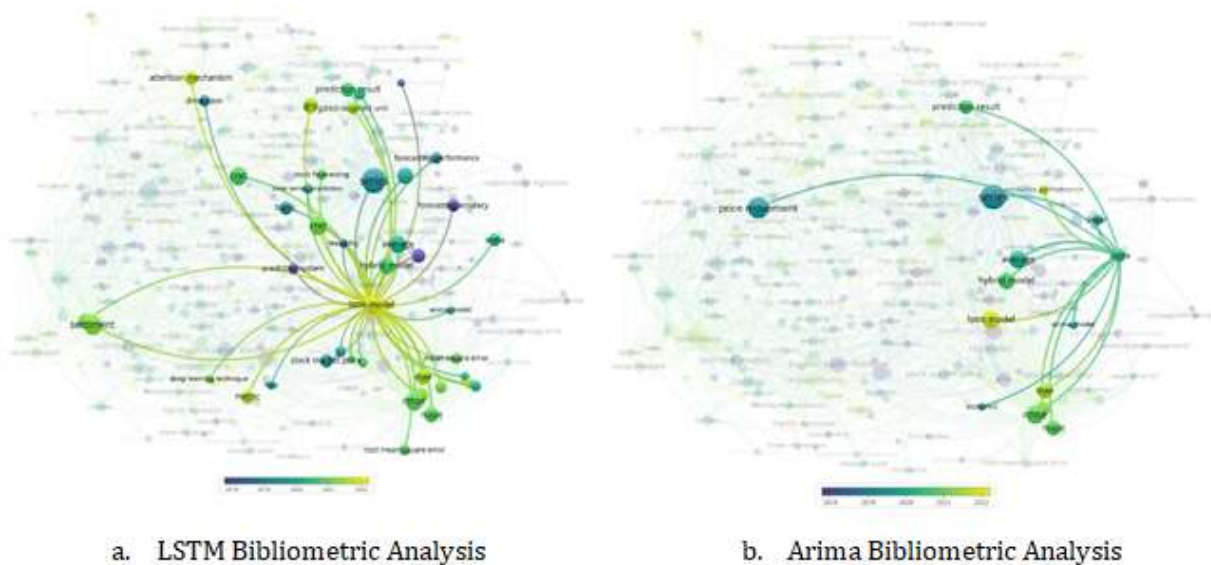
attention mechanism

prediction result

forecasting performance

forecasting accuracy

prediction system

sentiment

stock market price

deep learning technique

root mean square error

a. LSTM Bibliometric Analysis

prediction result

price movement

hybrid model

lstm model

b. Arima Bibliometric Analysis